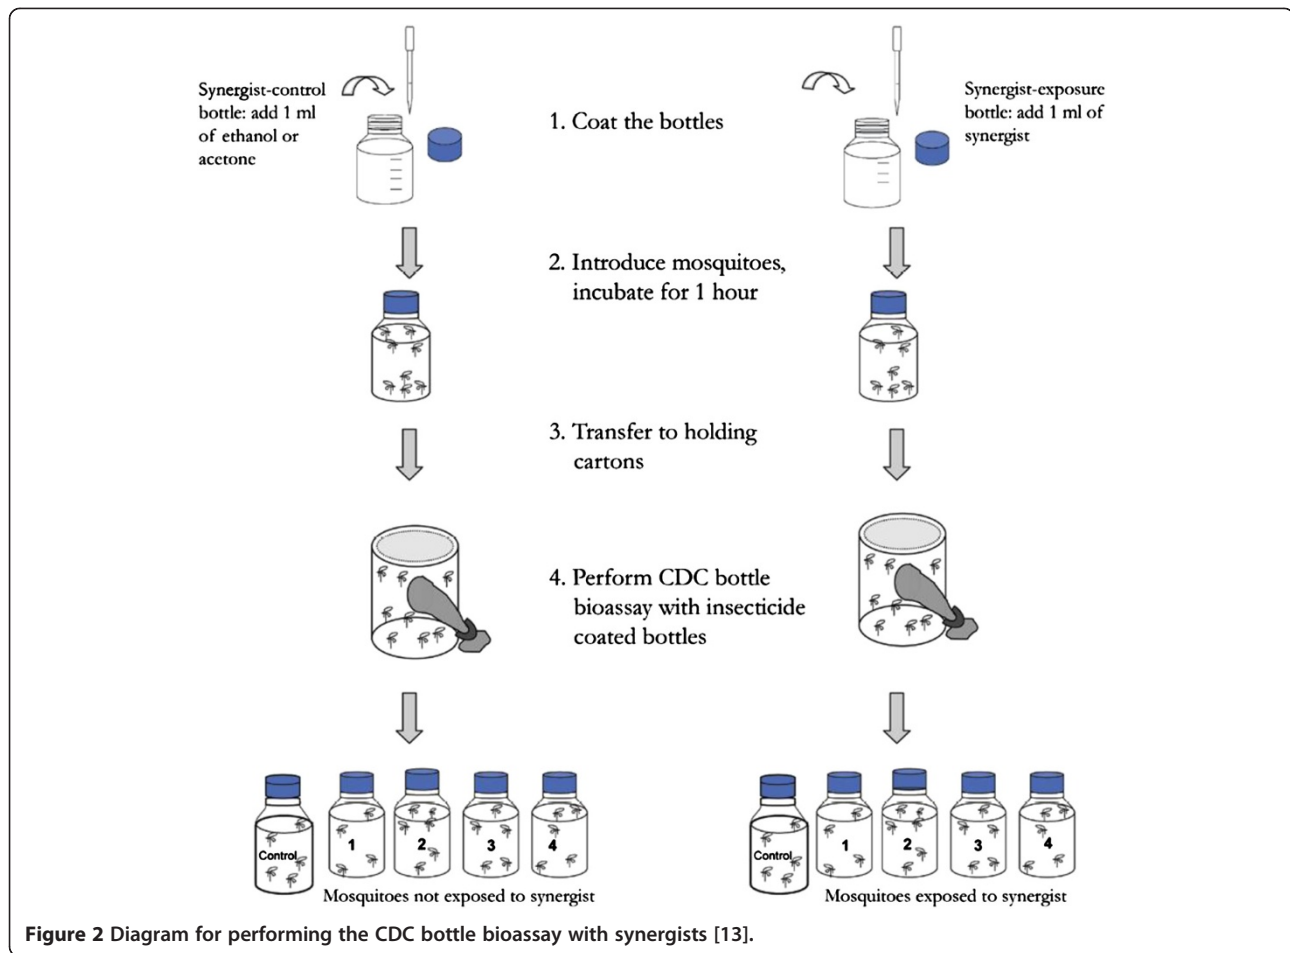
Synergist-control bottle: add 1 ml of ethanol or acetone

1. Coat the bottles

Synergist-exposure bottle: add 1 ml of synergist

2. Introduce mosquitoes, incubate for 1 hour

3. Transfer to holding cartons

4. Perform CDC bottle bioassay with insecticide coated bottles

Control 1 2 3 4

Mosquitoes not exposed to synergist

Control 1 2 3 4

Mosquitoes exposed to synergist

**Figure 2** Diagram for performing the CDC bottle bioassay with synergists [13].